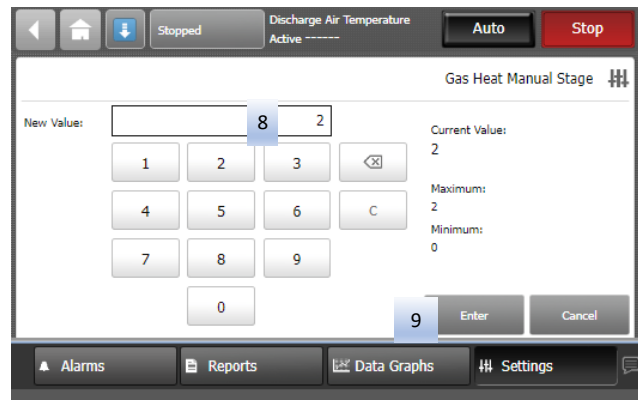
Stopped

Discharge Air Temperature
Active ------

Auto

Stop

Gas Heat Manual Stage

New Value:

8

2

1 2 3

4 5 6 C

7 8 9

0

Current Value:
2

Maximum:
2

Minimum:
0

9

Enter

Cancel

Alarms

Reports

Data Graphs

Settings